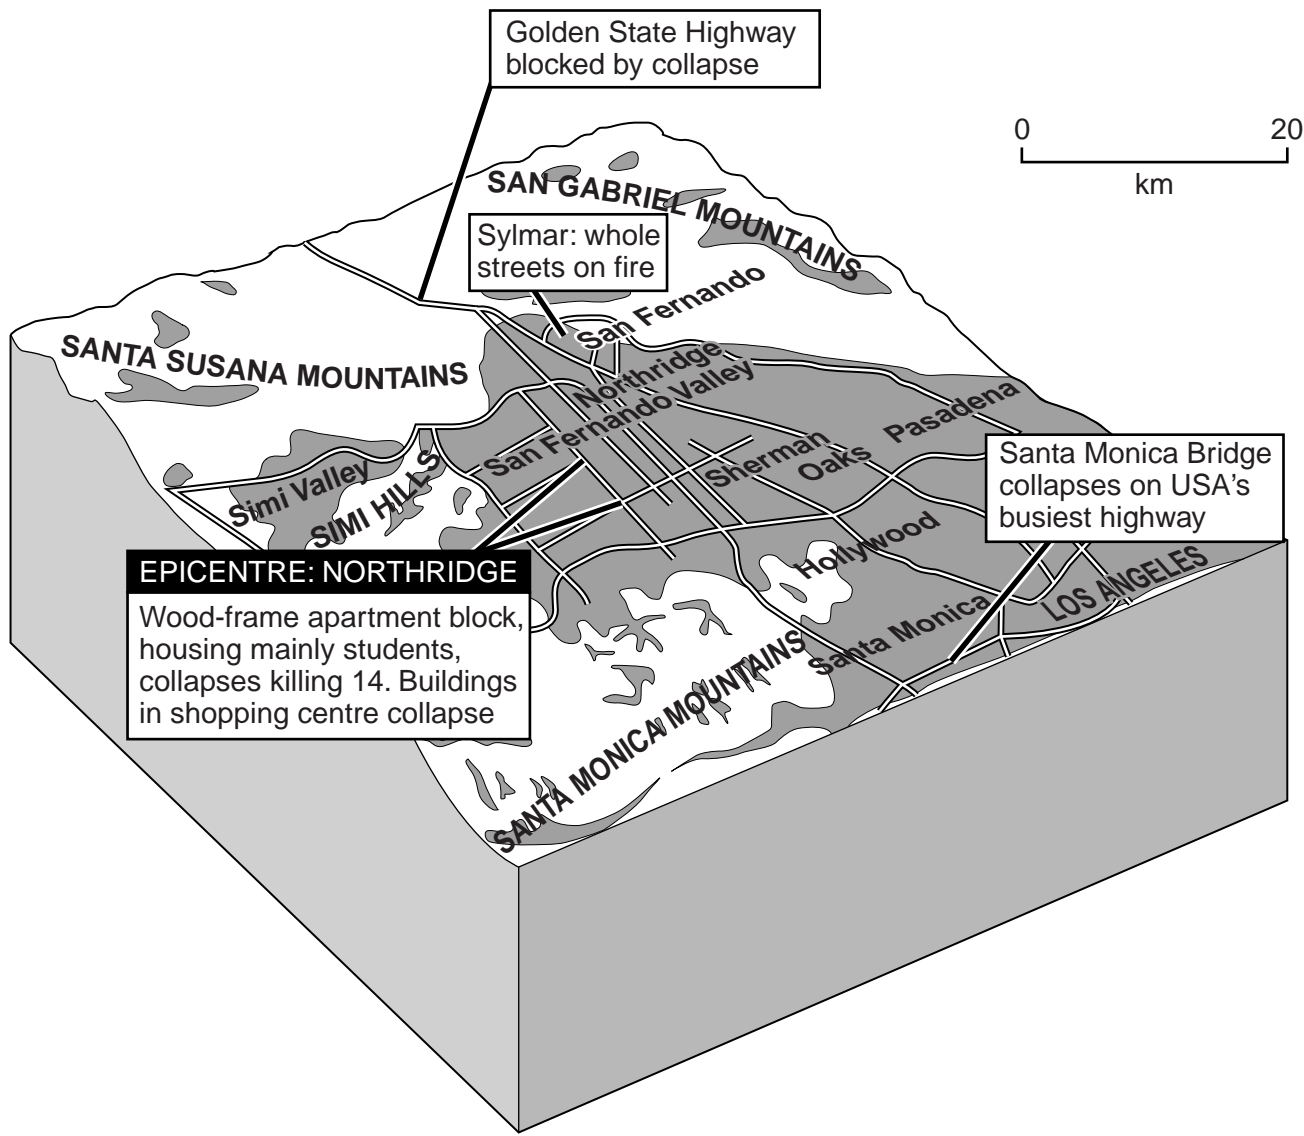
Golden State Highway blocked by collapse

0 20
km

SAN GABRIEL MOUNTAINS

Sylmar: whole streets on fire

San Fernando

SANTA SUSANA MOUNTAINS

Northridge

San Fernando Valley

Pasadena

Sherman Oaks

Santa Monica Bridge collapses on USA's busiest highway

Simi Valley

SIMI HILLS

Hollywood

EPICENTRE: NORTHRIDGE

Wood-frame apartment block, housing mainly students, collapses killing 14. Buildings in shopping centre collapse

LOS ANGELES

Santa Monica

SANTA MONICA MOUNTAINS